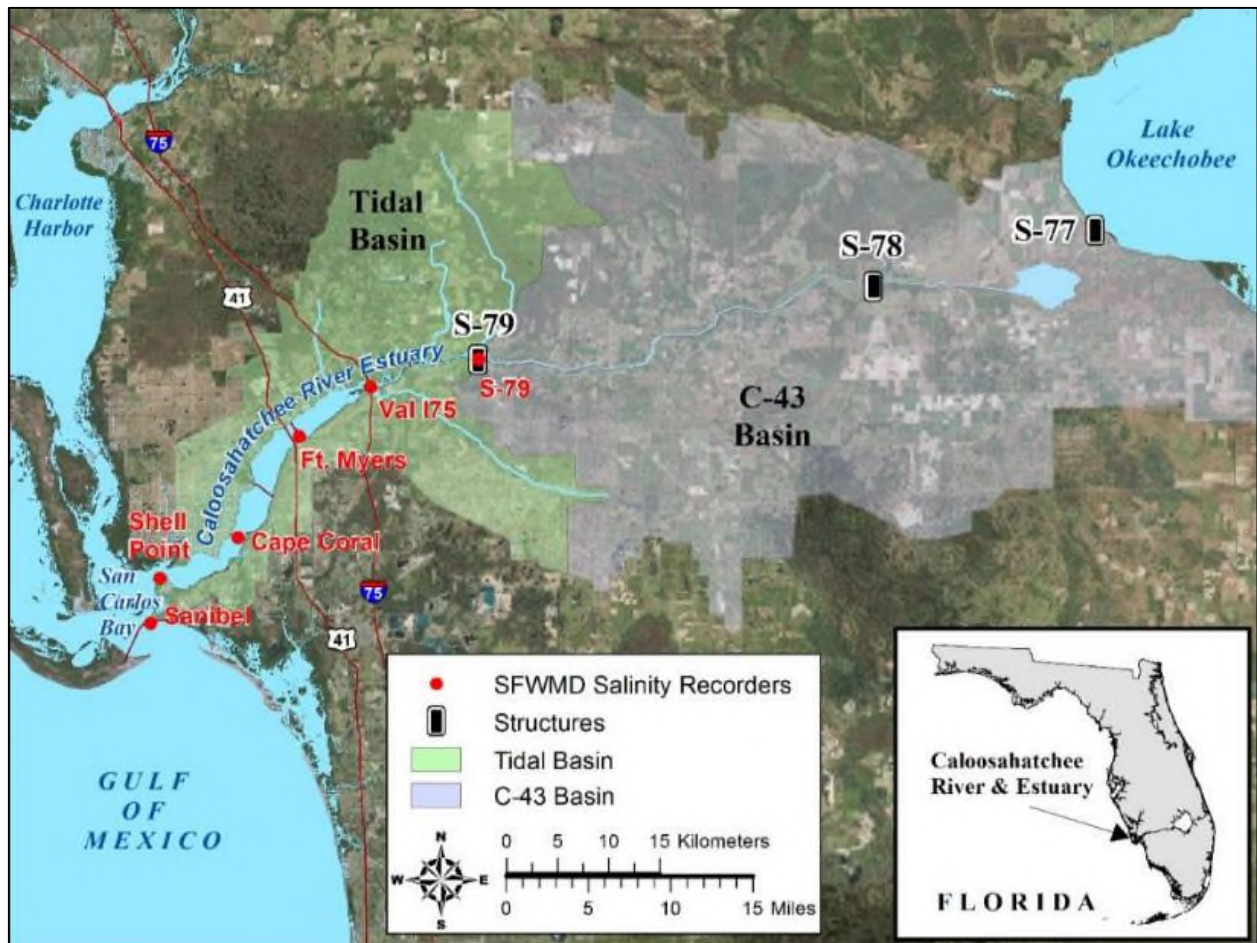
Lake Okeechobee

Charlotte Harbor

75

Tidal Basin

S-78

S-77

41

S-79

Caloosahatchee River Estuary

S-79

Val I75

C-43 Basin

Ft. Myers

Shell Point

Cape Coral

San Carlos Bay

Sanibel

75

41

SFWMD Salinity Recorders

Structures

Tidal Basin

C-43 Basin

GULF OF MEXICO

N
W E
S

0 5 10 15 Kilometers

0 5 10 15 Miles

Caloosahatchee River & Estuary

FLORIDA